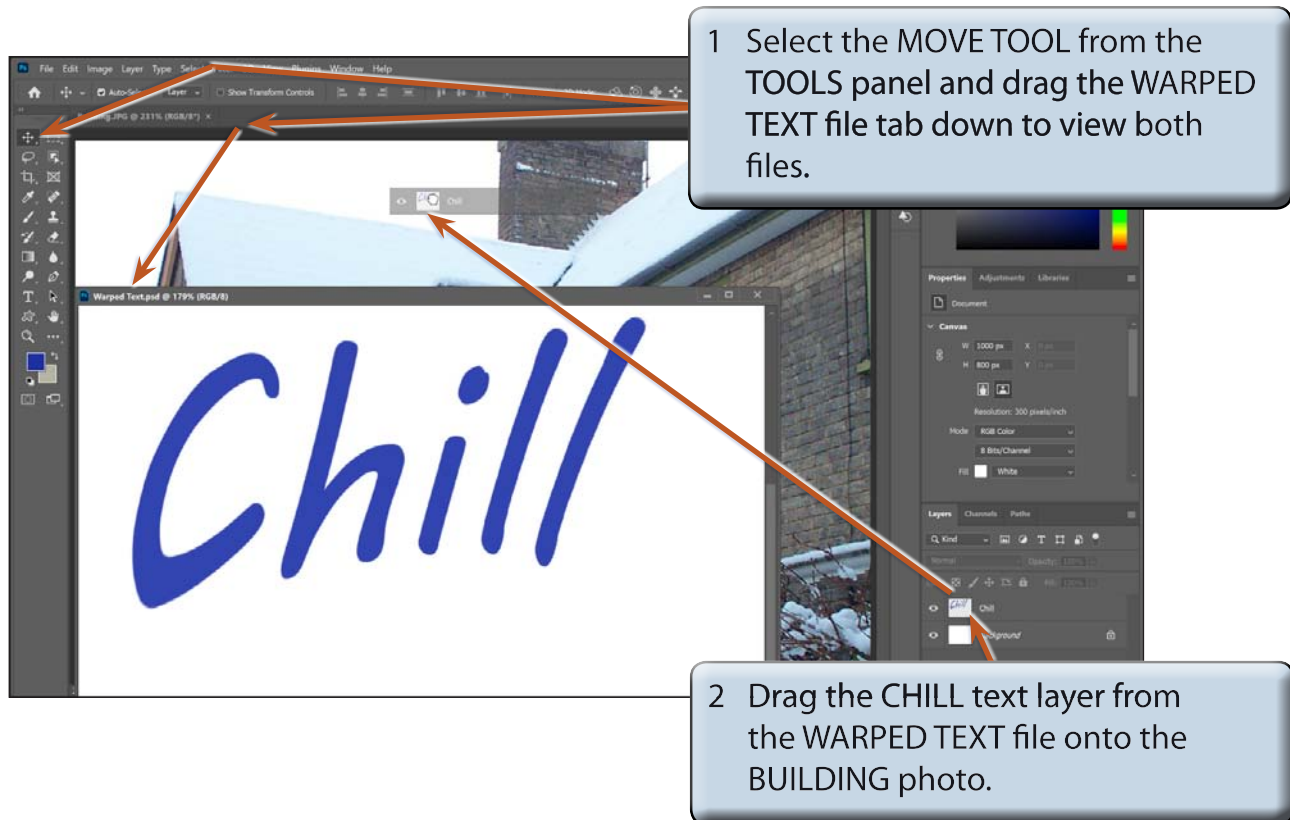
1 Select the MOVE TOOL from the TOOLS panel and drag the WARPED TEXT file tab down to view both files.

File Edit Image Layer Type Select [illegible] Window Help

Auto-Select: Layer Show Transform Controls

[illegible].JPG @ 231% (RGB/8*)

Chill

Warped Text.psd @ 179% (RGB/8)

Chill

Properties Adjustments Libraries

Document

Canvas

W 1000 px X

H 800 px Y

Resolution: 300 pixels/inch

Mode RGB Color

8 Bits/Channel

Fill White

Layers Channels Paths

Kind

Normal Opacity: 100%

Fill: 100%

Chill

Background

2 Drag the CHILL text layer from the WARPED TEXT file onto the BUILDING photo.